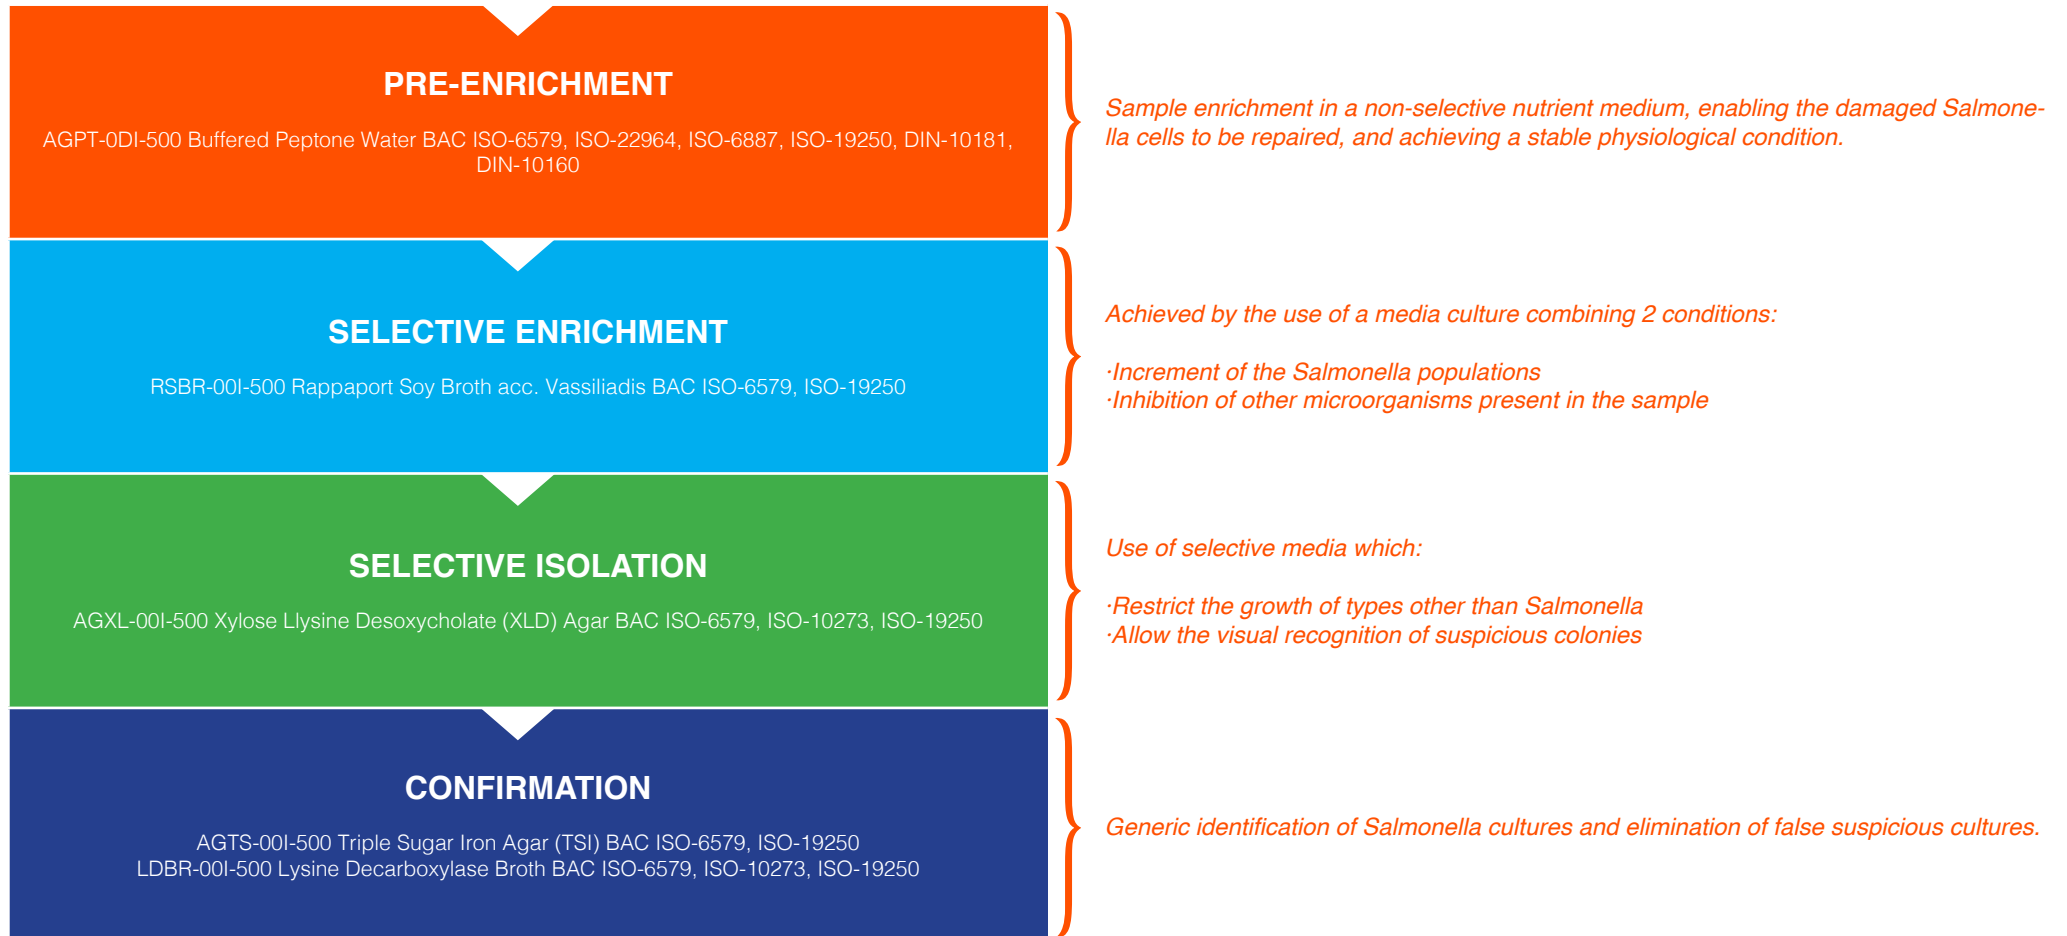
PRE-ENRICHMENT

AGPT-0DI-500 Buffered Peptone Water BAC ISO-6579, ISO-22964, ISO-6887, ISO-19250, DIN-10181, DIN-10160

Sample enrichment in a non-selective nutrient medium, enabling the damaged Salmonella cells to be repaired, and achieving a stable physiological condition.

SELECTIVE ENRICHMENT

RSBR-00I-500 Rappaport Soy Broth acc. Vassiliadis BAC ISO-6579, ISO-19250

Achieved by the use of a media culture combining 2 conditions:

·Increment of the Salmonella populations
·Inhibition of other microorganisms present in the sample

SELECTIVE ISOLATION

AGXL-00I-500 Xylose Llysine Desoxycholate (XLD) Agar BAC ISO-6579, ISO-10273, ISO-19250

Use of selective media which:

·Restrict the growth of types other than Salmonella
·Allow the visual recognition of suspicious colonies

CONFIRMATION

AGTS-00I-500 Triple Sugar Iron Agar (TSI) BAC ISO-6579, ISO-19250
LDBR-00I-500 Lysine Decarboxylase Broth BAC ISO-6579, ISO-10273, ISO-19250

Generic identification of Salmonella cultures and elimination of false suspicious cultures.